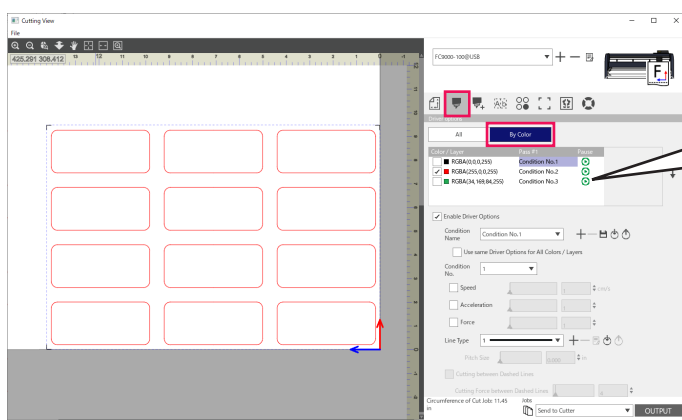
Cutting View
File
425.201 308.412
FC9000-100@USB
Driver Options
All
By Color
Color / Layer
Pass #1
Pause
RGBA(0,0,0,255)
Condition No.1
RGBA(255,0,0,255)
Condition No.2
RGBA(34,169,84,255)
Condition No.3
Enable Driver Options
Condition Name
Condition No.1
Use same Driver Options for All Colors / Layers
Condition No.
1
Speed
cm/s
Acceleration
Force
Line Type
1
Pitch Size
Cutting between Dashed Lines
Cutting Force between Dashed Lines
Circumference of Cut Jobs: 11.45 in
Jobs
Send to Cutter
OUTPUT